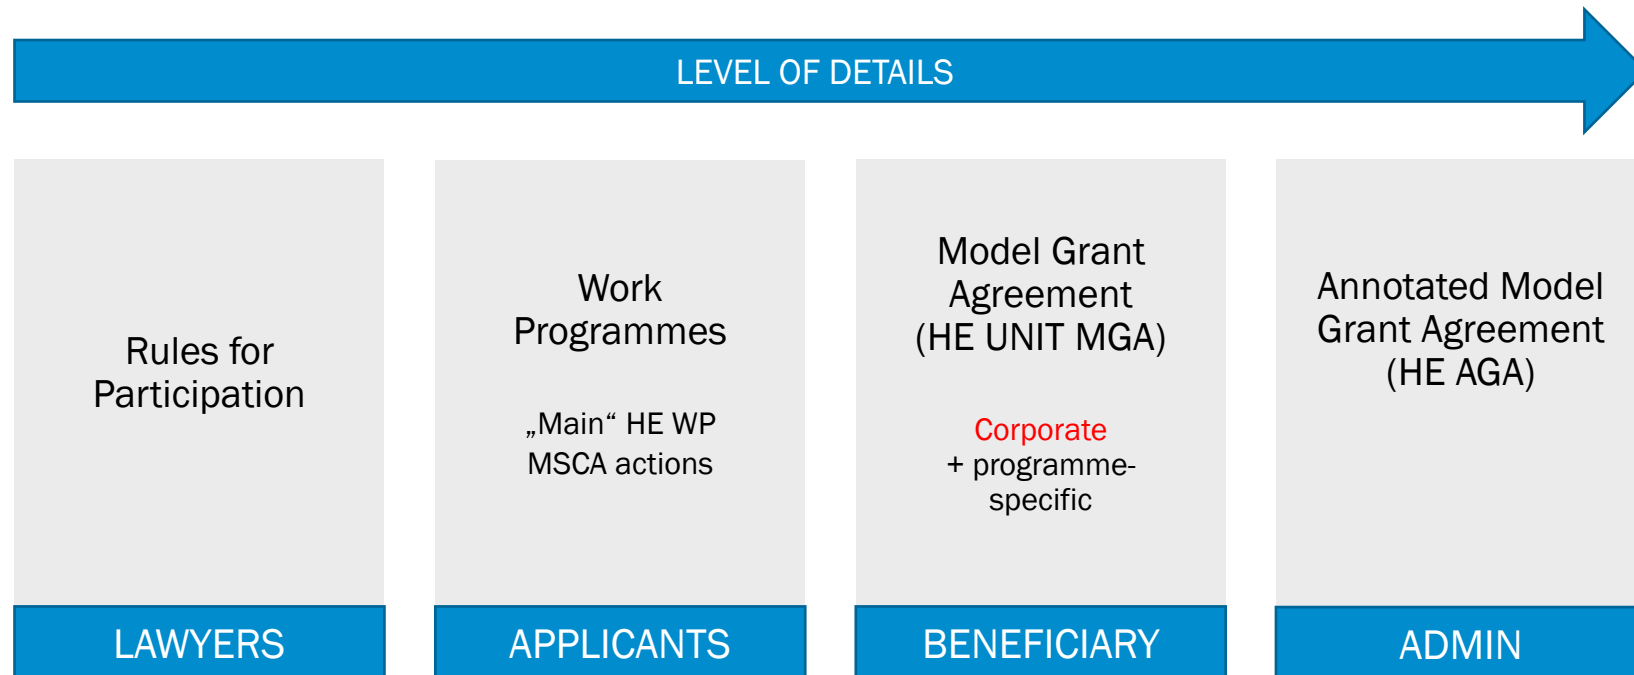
LEVEL OF DETAILS

Rules for Participation

LAWYERS

Work Programmes

„Main“ HE WP
MSCA actions

APPLICANTS

Model Grant Agreement (HE UNIT MGA)

Corporate
+ programme-specific

BENEFICIARY

Annotated Model Grant Agreement (HE AGA)

ADMIN